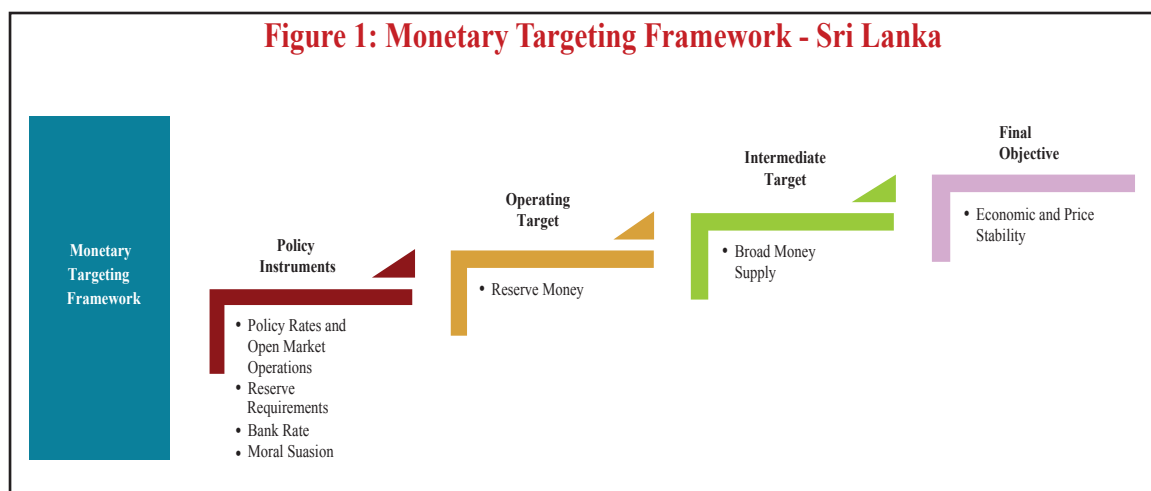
Figure 1: Monetary Targeting Framework - Sri Lanka

Monetary Targeting Framework

Policy Instruments

- Policy Rates and Open Market Operations
- Reserve Requirements
- Bank Rate
- Moral Suasion

Operating Target

- Reserve Money

Intermediate Target

- Broad Money Supply

Final Objective

- Economic and Price Stability